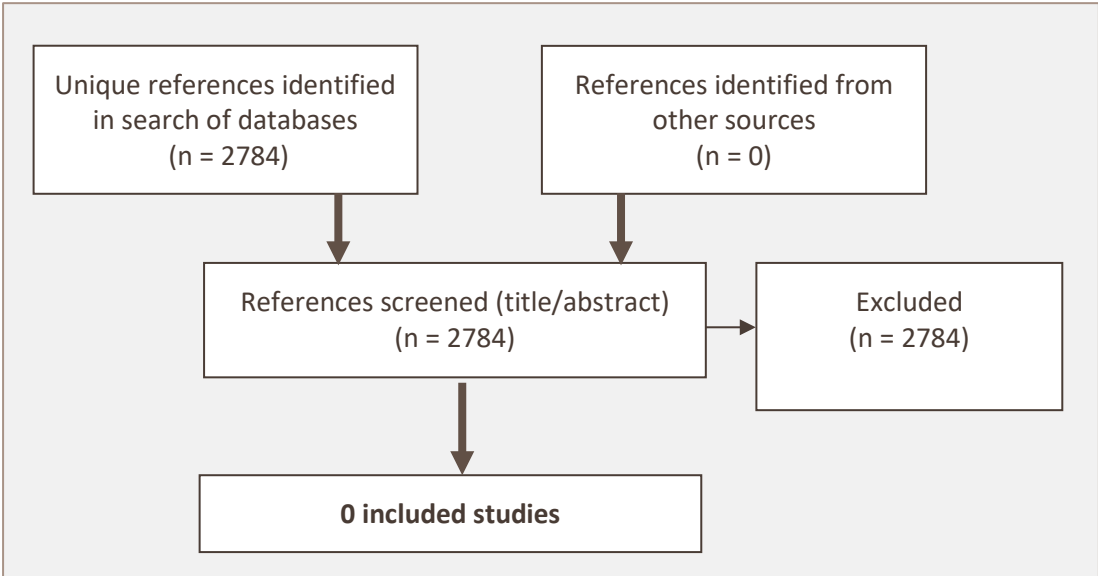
Unique references identified in search of databases (n = 2784)

References identified from other sources (n = 0)

References screened (title/abstract) (n = 2784)

Excluded (n = 2784)

**0 included studies**